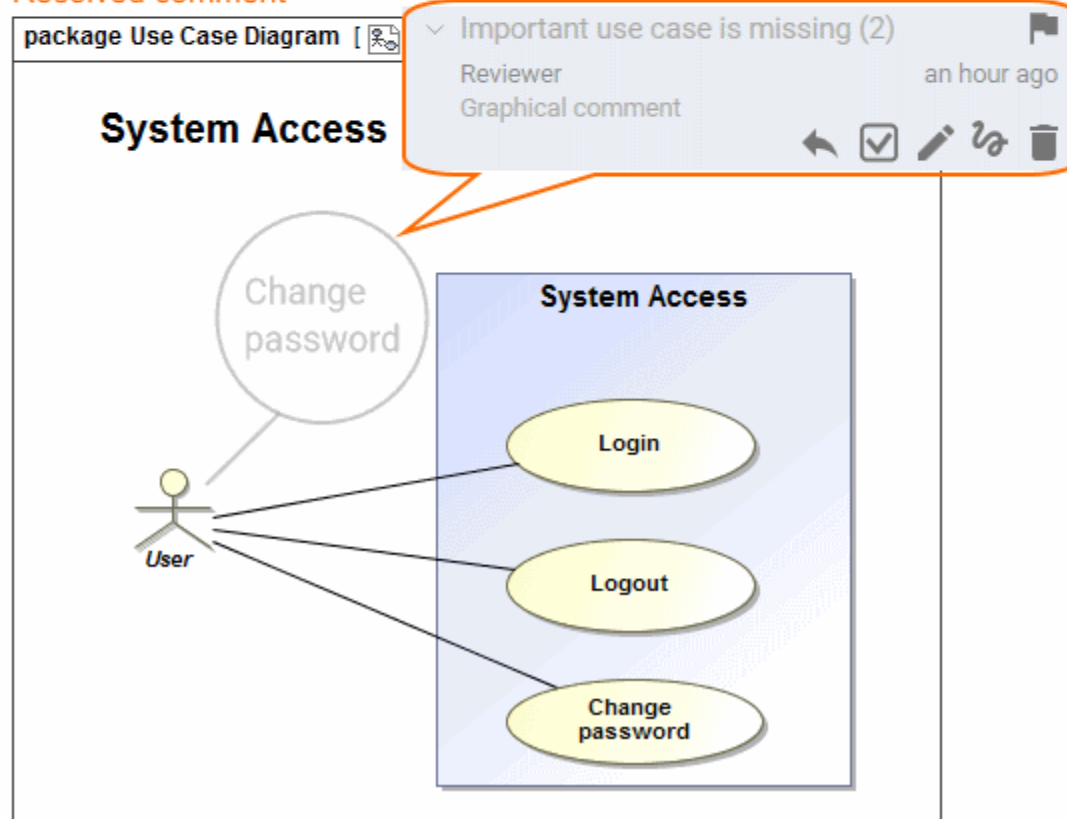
Resolved comment

package Use Case Diagram [

Important use case is missing (2)

Reviewer

an hour ago

Graphical comment

System Access

Change password

User

System Access

Login

Logout

Change password